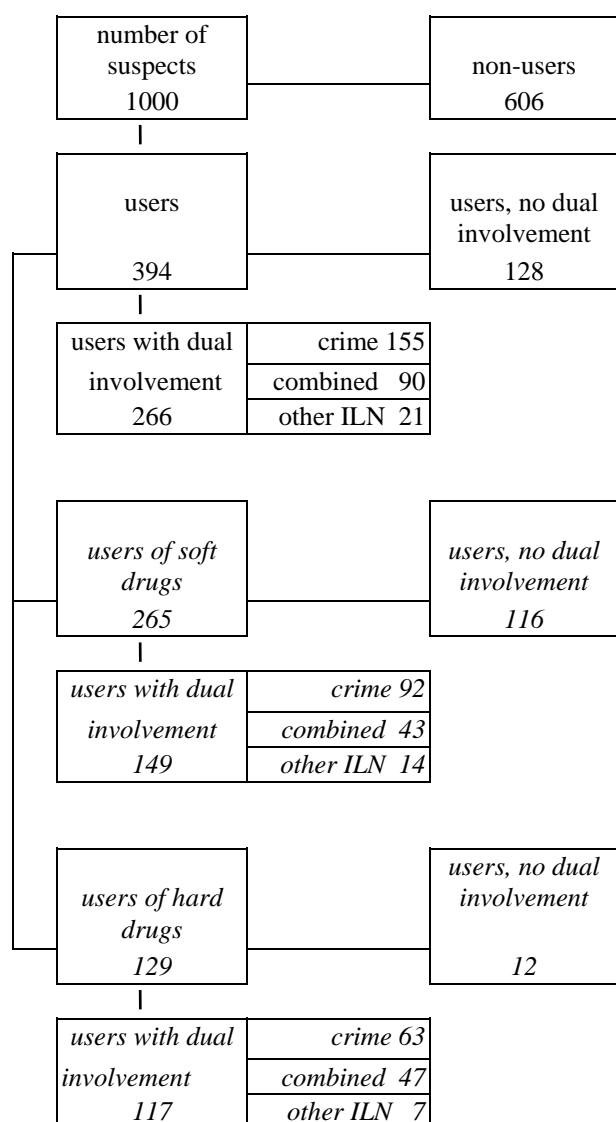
number of suspects
1000

non-users
606

users
394

users, no dual involvement
128

| users with dual involvement 266 | crime 155 |
|---|---|
| | combined 90 |
| | other ILN 21 |

*users of soft drugs*
*265*

*users, no dual involvement*
*116*

| *users with dual involvement 149* | *crime 92* |
|---|---|
| | *combined 43* |
| | *other ILN 14* |

*users of hard drugs*
*129*

*users, no dual involvement*
*12*

| *users with dual involvement 117* | *crime 63* |
|---|---|
| | *combined 47* |
| | *other ILN 7* |